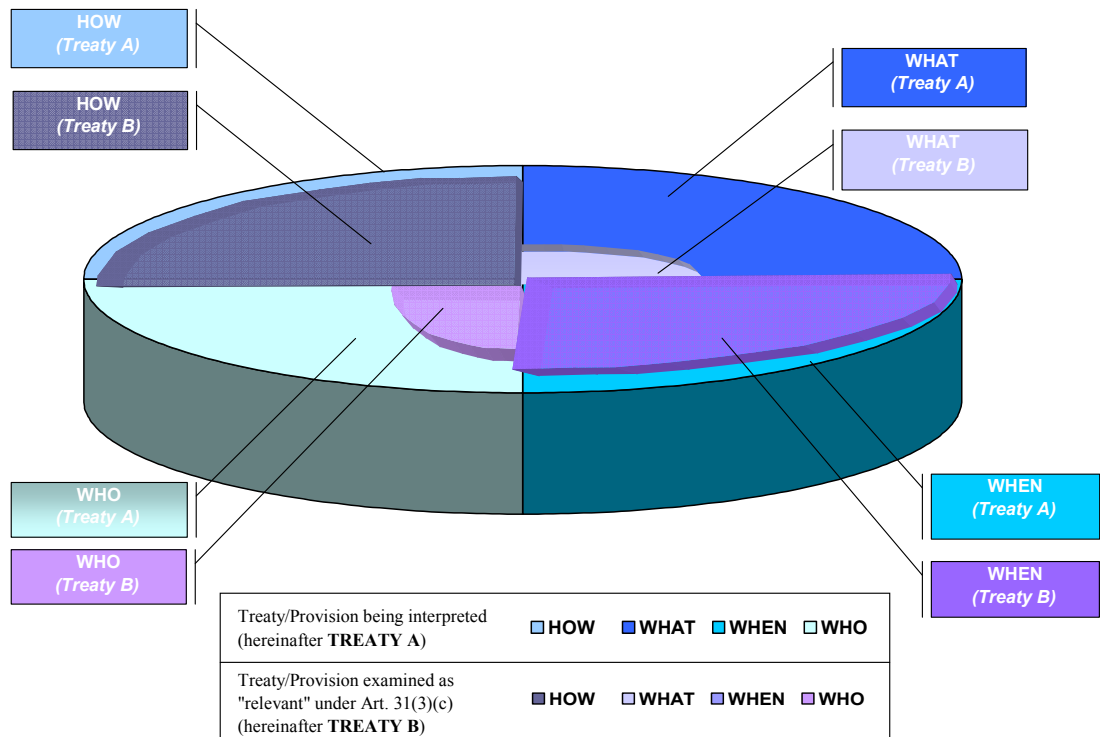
HOW
(Treaty A)

HOW
(Treaty B)

WHAT
(Treaty A)

WHAT
(Treaty B)

WHO
(Treaty A)

WHO
(Treaty B)

WHEN
(Treaty A)

WHEN
(Treaty B)

| Treaty/Provision being interpreted (hereinafter **TREATY A**) | HOW | WHAT | WHEN | WHO |
|---|---|---|---|---|
| Treaty/Provision examined as "relevant" under Art. 31(3)(c) (hereinafter **TREATY B**) | HOW | WHAT | WHEN | WHO |